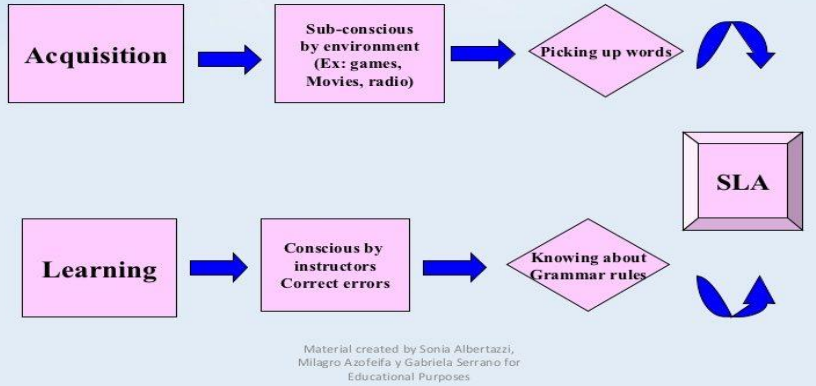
Acquisition

Sub-conscious by environment (Ex: games, Movies, radio)

Picking up words

SLA

Learning

Conscious by instructors Correct errors

Knowing about Grammar rules

Material created by Sonia Albertazzi, Milagro Azofeifa y Gabriela Serrano for Educational Purposes